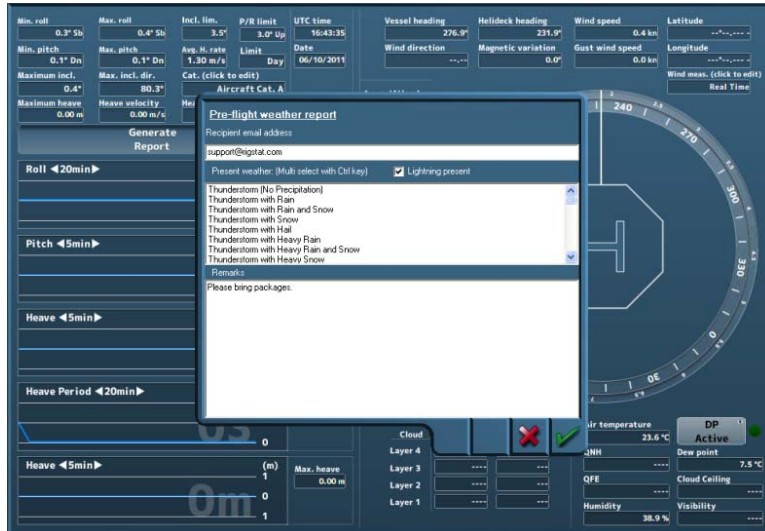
Min. roll
0.3° Sb
Max. roll
0.4° Sb
Incl. lim.
3.5°
P/R limit
3.0° Up
UTC time
16:43:35
Vessel heading
276.9°
Helideck heading
231.9°
Wind speed
0.4 kn
Latitude
--°--.---- -

Min. pitch
0.1° Dn
Max. pitch
0.1° Dn
Avg. H. rate
1.30 m/s
Limit
Day
Date
06/10/2011
Wind direction
--.--
Magnetic variation
0.0°
Gust wind speed
0.0 kn
Longitude
--°--.---- -

Maximum incl.
0.4°
Max. incl. dir.
80.3°
Cat. (click to edit)
Aircraft Cat. A
Wind meas. (click to edit)
Real Time

Maximum heave
0.00 m
Heave velocity
0.00 m/s

Generate Report

Roll ◀20min▶

Pitch ◀5min▶

Heave ◀5min▶

Heave Period ◀20min▶

Heave ◀5min▶

Pre-flight weather report
Recipient email address
support@rigstat.com
Present weather: (Multi select with Ctrl key)
Lightning present
Thunderstorm (No Precipitation)
Thunderstorm with Rain
Thunderstorm with Rain and Snow
Thunderstorm with Snow
Thunderstorm with Hail
Thunderstorm with Heavy Rain
Thunderstorm with Heavy Rain and Snow
Thunderstorm with Heavy Snow
Remarks
Please bring packages.

240
270
300
330
0
30

0
(m)
1
0
1
0m
Max. heave
0.00 m

Cloud
Layer 4
Layer 3 ---- ---
Layer 2 ---- ---
Layer 1 ---- ---

Air temperature
23.6 °C
DP Active
QNH
----
Dew point
7.5 °C
QFE
----
Cloud Ceiling
----
Humidity
38.9 %
Visibility
----